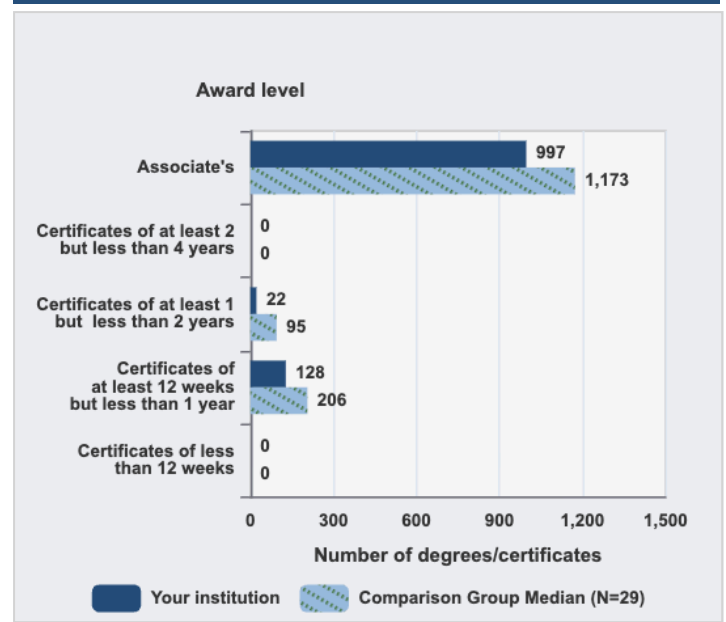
Award level

Associate's
997
1,173

Certificates of at least 2 but less than 4 years
0
0

Certificates of at least 1 but less than 2 years
22
95

Certificates of at least 12 weeks but less than 1 year
128
206

Certificates of less than 12 weeks
0
0

0
300
600
900
1,200
1,500

Number of degrees/certificates

Your institution
Comparison Group Median (N=29)